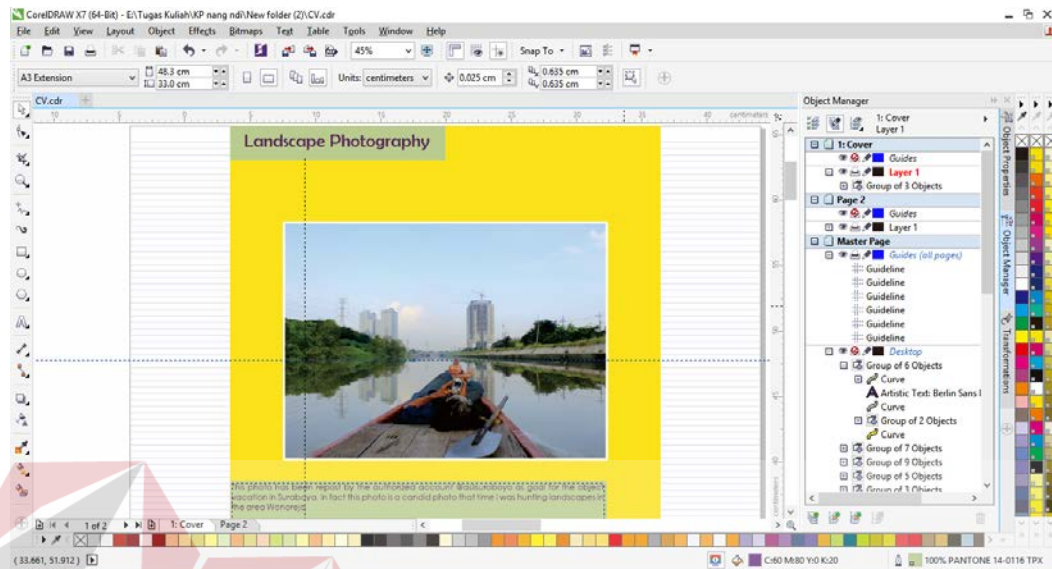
CorelDRAW X7 (64-Bit) - E:\Tugas Kuliah\KP nang ndi\New folder (2)\CV.cdr

File Edit View Layout Object Effects Bitmaps Text Table Tools Window Help

45% Snap To

A3 Extension 48.3 cm 33.0 cm Units: centimeters 0.025 cm 0.635 cm 0.635 cm

CV.cdr

centimeters

Landscape Photography

This photo has been repost by the surabaya account @sbsurabaya as goal for the object vacation in Surabaya. in fact this photo is a candid photo that time i was hunting landscapes in the area Wonorejo

1 of 2 1: Cover Page 2

(33.661, 51.912)

Object Manager

1: Cover Layer 1

1: Cover
Guides
Layer 1
Group of 3 Objects
Page 2
Guides
Layer 1
Master Page
Guides (all pages)
Guideline
Guideline
Guideline
Guideline
Guideline
Guideline
Desktop
Group of 6 Objects
Curve
Artistic Text: Berlin Sans I
Curve
Group of 2 Objects
Curve
Group of 7 Objects
Group of 9 Objects
Group of 5 Objects
Group of 3 Objects

Object Properties Object Manager Transformations

C:60 M:80 Y:0 K:20 100% PANTONE 14-0116 TPX